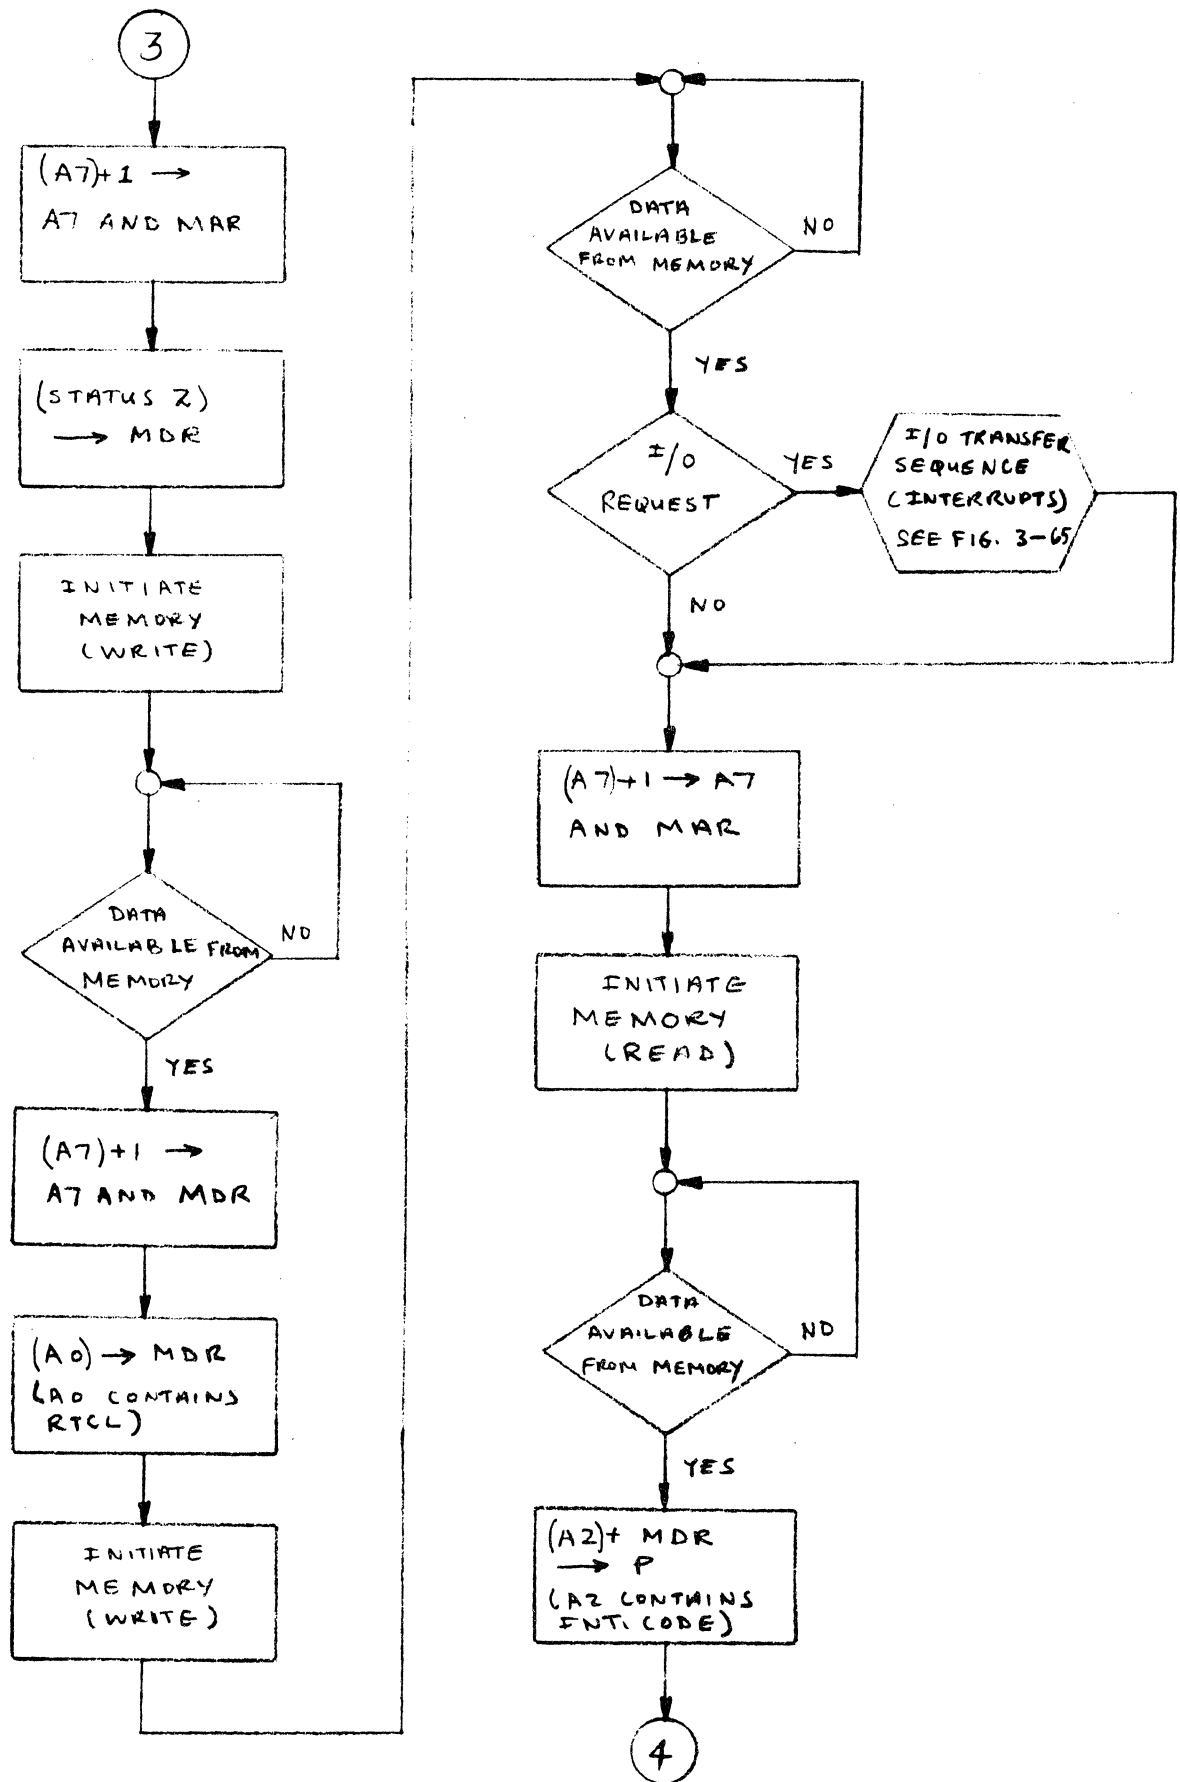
3

(A7)+1 →
A7 AND MAR

(STATUS Z)
→ MDR

INITIATE
MEMORY
(WRITE)

DATA
AVAILABLE FROM
MEMORY

NO

YES

(A7)+1 →
A7 AND MDR

(A0) → MDR
(A0 CONTAINS
RTCL)

INITIATE
MEMORY
(WRITE)

DATA
AVAILABLE
FROM MEMORY

NO

YES

I/O
REQUEST

YES

I/O TRANSFER
SEQUENCE
(INTERRUPTS)
SEE FIG. 3-65

NO

(A7)+1 → A7
AND MAR

INITIATE
MEMORY
(READ)

DATA
AVAILABLE
FROM MEMORY

NO

YES

(A2)+ MDR
→ P
(A2 CONTAINS
INT. CODE)

4